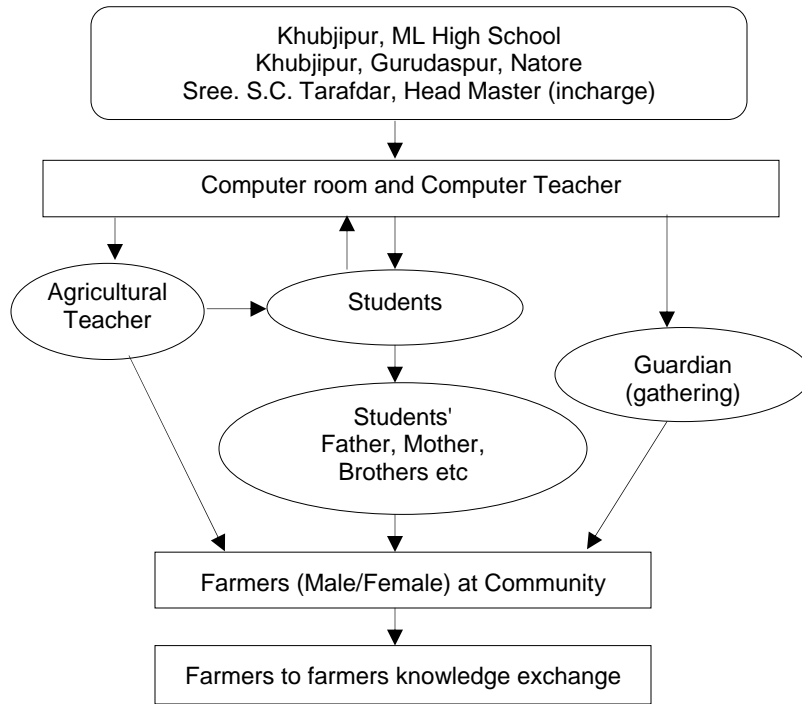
Khubjipur, ML High School
Khubjipur, Gurudaspur, Natore
Sree. S.C. Tarafdar, Head Master (incharge)

Computer room and Computer Teacher

Agricultural Teacher

Students

Guardian (gathering)

Students' Father, Mother, Brothers etc

Farmers (Male/Female) at Community

Farmers to farmers knowledge exchange